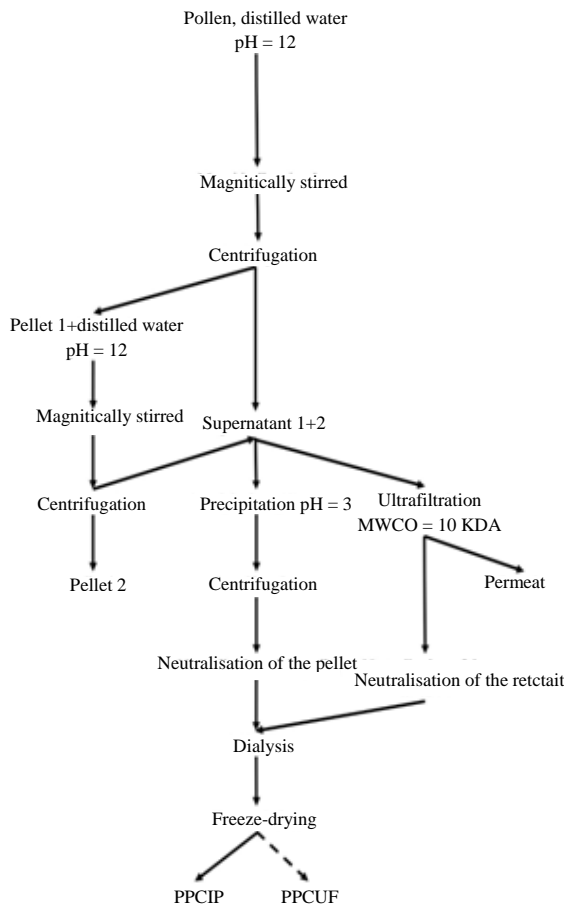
Pollen, distilled water
pH = 12

Magnitically stirred

Centrifugation

Pellet 1+distilled water
pH = 12

Magnitically stirred

Supernatant 1+2

Centrifugation

Precipitation pH = 3

Ultrafiltration
MWCO = 10 KDA

Pellet 2

Centrifugation

Permeat

Neutralisation of the pellet

Neutralisation of the retctait

Dialysis

Freeze-drying

PPCIP

PPCUF